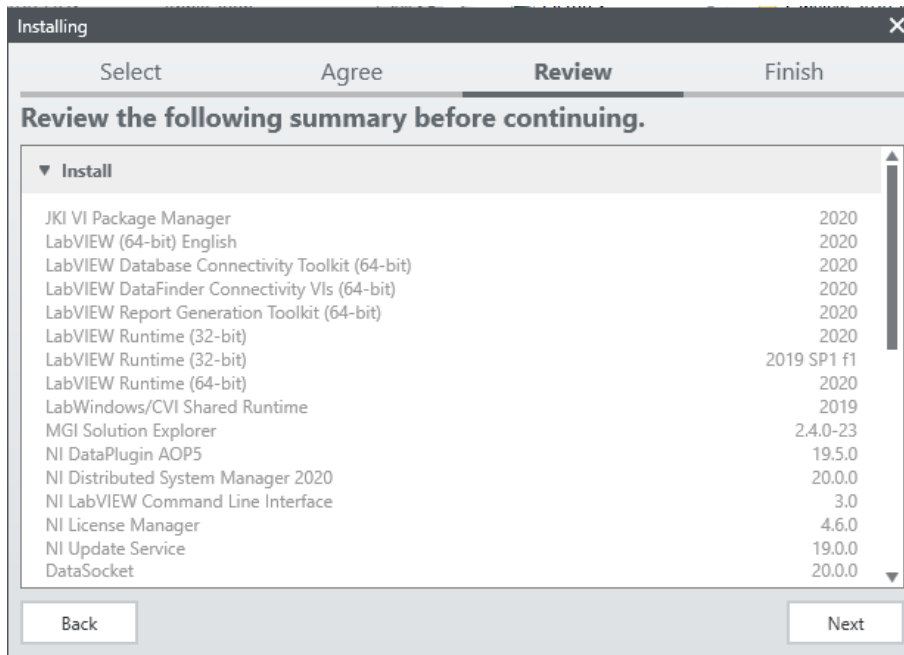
Installing

Select Agree Review Finish

Review the following summary before continuing.

▼ Install

| | |
|---|---|
| JKI VI Package Manager | 2020 |
| LabVIEW (64-bit) English | 2020 |
| LabVIEW Database Connectivity Toolkit (64-bit) | 2020 |
| LabVIEW DataFinder Connectivity VIs (64-bit) | 2020 |
| LabVIEW Report Generation Toolkit (64-bit) | 2020 |
| LabVIEW Runtime (32-bit) | 2020 |
| LabVIEW Runtime (32-bit) | 2019 SP1 f1 |
| LabVIEW Runtime (64-bit) | 2020 |
| LabWindows/CVI Shared Runtime | 2019 |
| MGI Solution Explorer | 2.4.0-23 |
| NI DataPlugin AOP5 | 19.5.0 |
| NI Distributed System Manager 2020 | 20.0.0 |
| NI LabVIEW Command Line Interface | 3.0 |
| NI License Manager | 4.6.0 |
| NI Update Service | 19.0.0 |
| DataSocket | 20.0.0 |

Back

Next